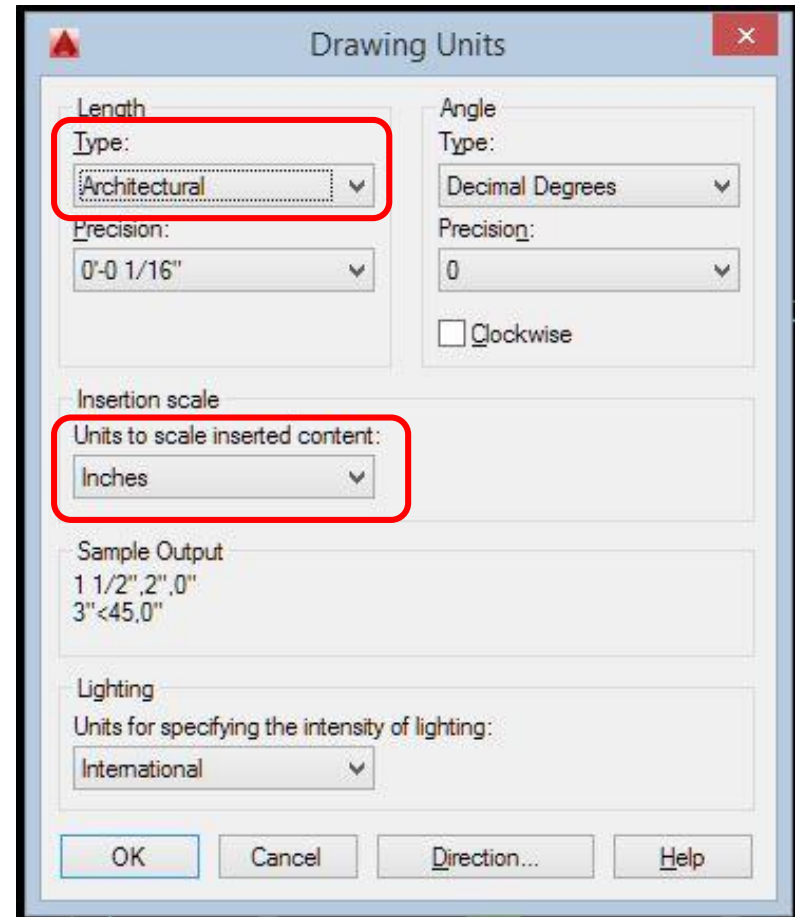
Drawing Units

Length
Type:
Architectural
Precision:
0'-0 1/16"

Angle
Type:
Decimal Degrees
Precision:
0
Clockwise

Insertion scale
Units to scale inserted content:
Inches

Sample Output
1 1/2",2",0"
3"<45,0"

Lighting
Units for specifying the intensity of lighting:
International

OK
Cancel
Direction...
Help